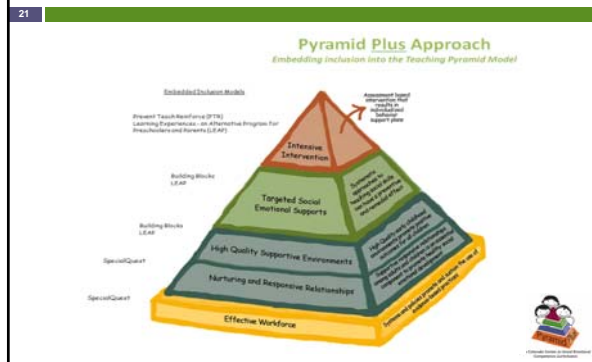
21

Pyramid Plus Approach
Embedding inclusion into the Teaching Pyramid Model

Embedded Inclusion Models

Prevent Teach Reinforce (PTR)
Learning Experiences - an Alternative Program for Preschoolers and Parents (LEAP)

Building Blocks
LEAP

Building Blocks
LEAP

SpecialQuest

SpecialQuest

Assessment based intervention that results in individualized behavior support plans

Intensive Intervention

Targeted Social Emotional Supports

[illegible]

High Quality Supportive Environments

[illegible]

Nurturing and Responsive Relationships

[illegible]

Effective Workforce

Systems and policies promote and sustain the use of evidence-based practices

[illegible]